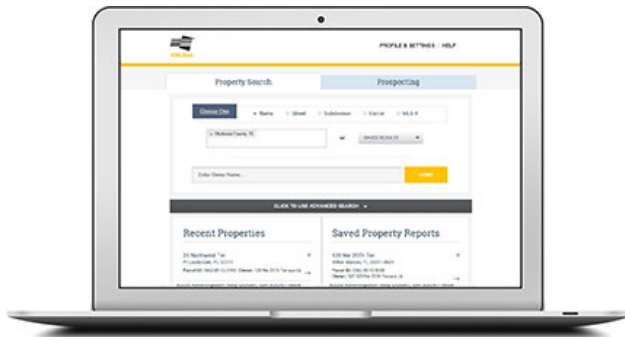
PROFILE & SETTINGS | HELP

Property Search

Prospecting

Choose One

Name

Street

Subdivision

Parcel

MLS #

Broward County, FL

or

SAVED RESULTS

Enter Owner Name...

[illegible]

CLICK TO USE ADVANCED SEARCH

Recent Properties

25 Northwest Ter
Ft Lauderdale, FL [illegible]
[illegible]

Saved Property Reports

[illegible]
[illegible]
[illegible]